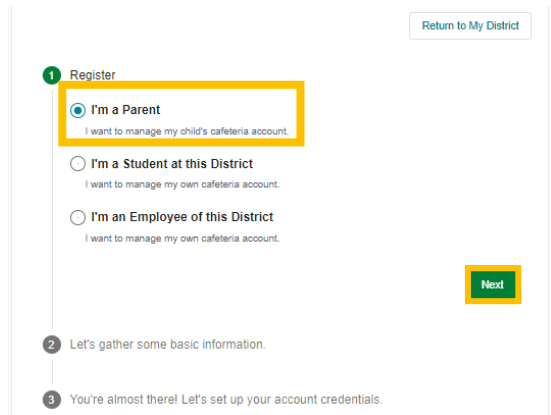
Return to My District

1 Register

I'm a Parent
I want to manage my child's cafeteria account.

I'm a Student at this District
I want to manage my own cafeteria account.

I'm an Employee of this District
I want to manage my own cafeteria account.

Next

2 Let's gather some basic information.

3 You're almost there! Let's set up your account credentials.